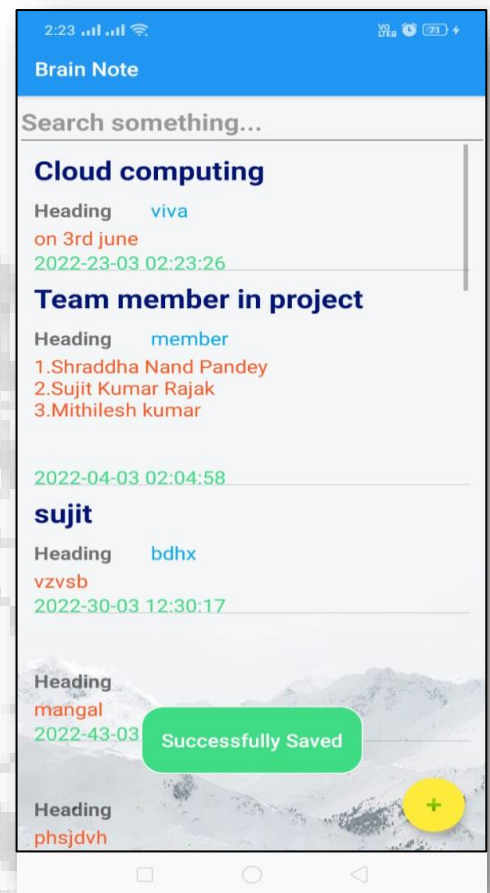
2:23 .ıl .ıl
VO LTE 71

Brain Note

Search something...

Cloud computing

Heading viva

on 3rd june

2022-23-03 02:23:26

Team member in project

Heading member

1.Shraddha Nand Pandey
2.Sujit Kumar Rajak
3.Mithilesh kumar

2022-04-03 02:04:58

sujit

Heading bdhx

vzvsb

2022-30-03 12:30:17

Heading

mangal

2022-43-03

Successfully Saved

Heading

phsjdvh

+